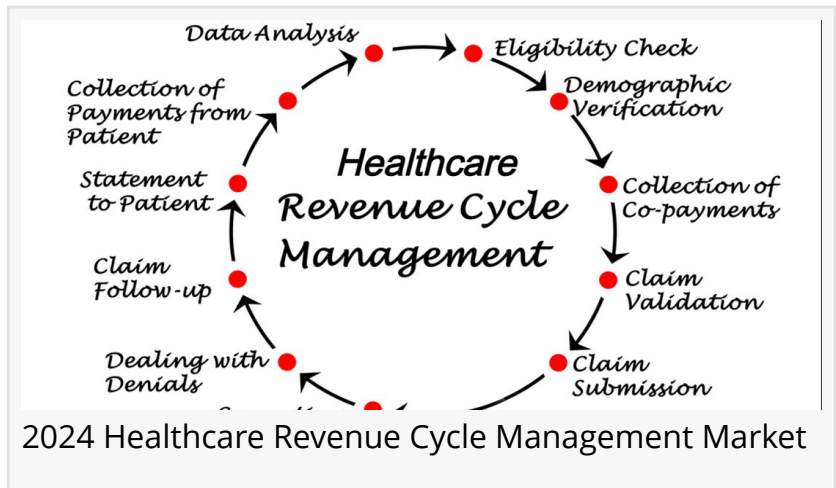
Healthcare Revenue Cycle Management

Data Analysis

Eligibility Check

Demographic Verification

Collection of Co-payments

Claim Validation

Claim Submission

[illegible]

Dealing with Denials

Claim Follow-up

Statement to Patient

Collection of Payments from Patient

2024 Healthcare Revenue Cycle Management Market